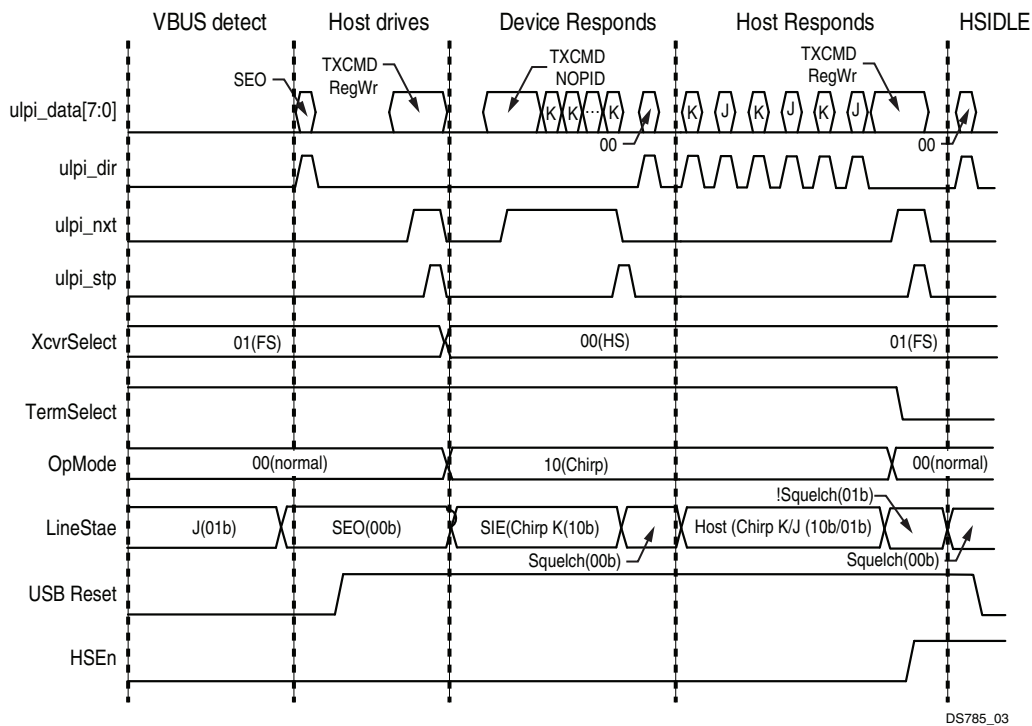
VBUS detect
Host drives
Device Responds
Host Responds
HSIDLE

SEO
TXCMD RegWr
TXCMD NOPID
TXCMD RegWr

ulpi_data[7:0]
K K ··· K
00
K J K J K J
00

ulpi_dir
ulpi_nxt
ulpi_stp

XcvrSelect
01(FS)
00(HS)
01(FS)

TermSelect

OpMode
00(normal)
10(Chirp)
00(normal)

LineStae
J(01b)
SEO(00b)
SIE(Chirp K(10b)
Squelch(00b)
Host (Chirp K/J (10b/01b)
!Squelch(01b)
Squelch(00b)

USB Reset
HSEn

DS785_03